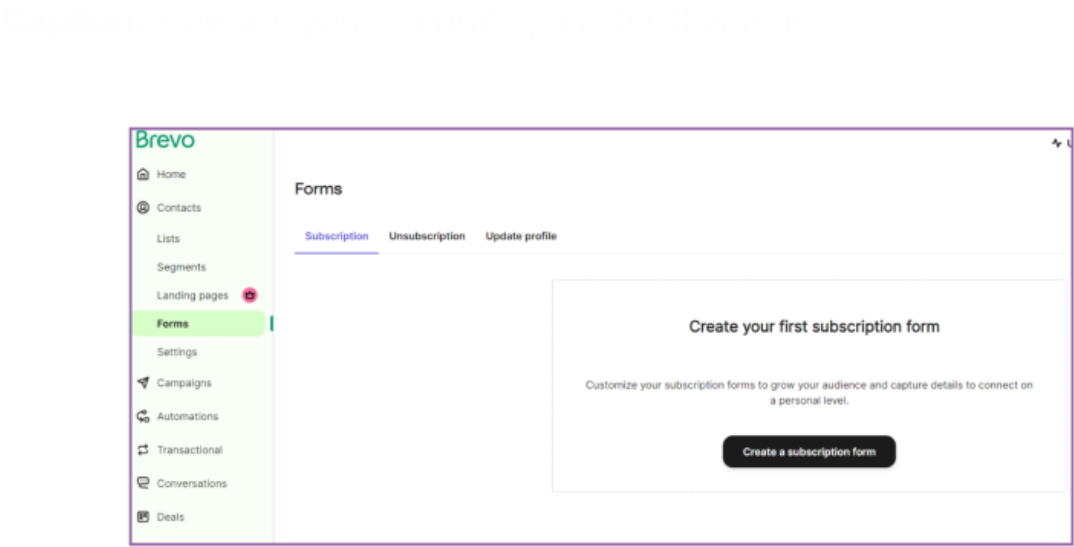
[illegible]

Brevo

Home
Contacts
Lists
Segments
Landing pages
Forms
Settings
Campaigns
Automations
Transactional
Conversations
Deals

Forms

Subscription Unsubscription Update profile

Create your first subscription form

Customize your subscription forms to grow your audience and capture details to connect on a personal level.

Create a subscription form